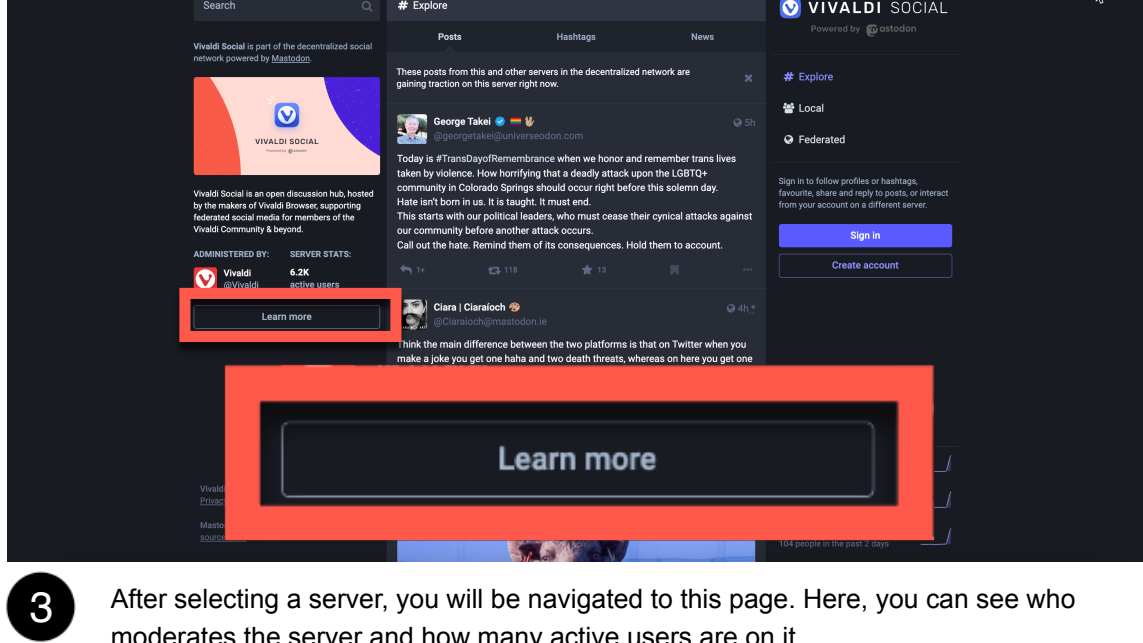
Search

Vivaldi Social is part of the decentralized social network powered by Mastodon.

VIVALDI SOCIAL

Vivaldi Social is an open discussion hub, hosted by the makers of Vivaldi Browser, supporting federated social media for members of the Vivaldi Community & beyond.

ADMINISTERED BY:
Vivaldi
@Vivaldi

SERVER STATS:
6.2K
active users

Learn more

Vivaldi
Privac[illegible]

Masto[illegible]
source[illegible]

# Explore

Posts Hashtags News

These posts from this and other servers in the decentralized network are gaining traction on this server right now.

George Takei
@georgetakei@universeodon.com
5h

Today is #TransDayofRemembrance when we honor and remember trans lives taken by violence. How horrifying that a deadly attack upon the LGBTQ+ community in Colorado Springs should occur right before this solemn day.
Hate isn't born in us. It is taught. It must end.
This starts with our political leaders, who must cease their cynical attacks against our community before another attack occurs.
Call out the hate. Remind them of its consequences. Hold them to account.

1+ 118 13

Ciara | Ciaraíoch
@Ciaraioch@mastodon.ie
4h

Think the main difference between the two platforms is that on Twitter when you make a joke you get one haha and two death threats, whereas on here you get one

Learn more

VIVALDI SOCIAL
Powered by mastodon

# Explore
Local
Federated

Sign in to follow profiles or hashtags, favourite, share and reply to posts, or interact from your account on a different server.

Sign in
Create account

104 people in the past 2 days

3

After selecting a server, you will be navigated to this page. Here, you can see who moderates the server and how many active users are on it.